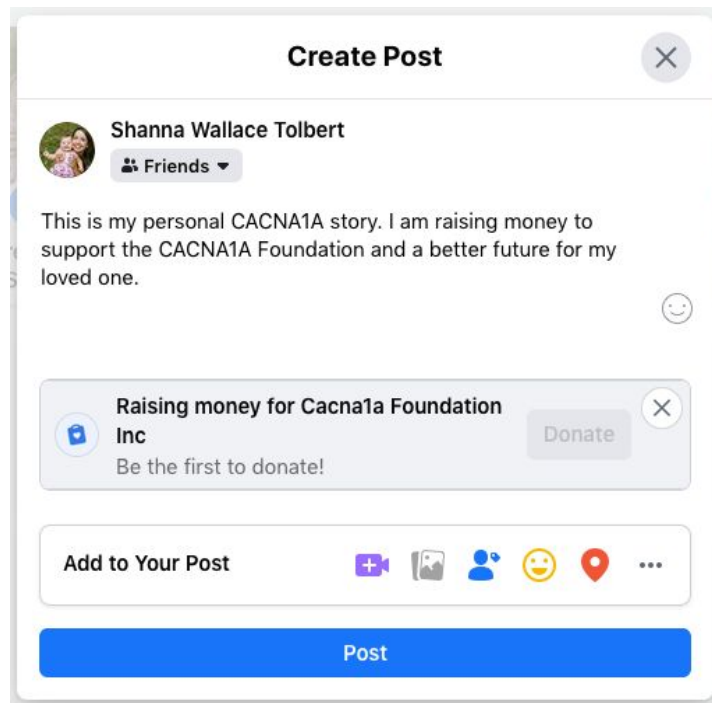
Create Post

Shanna Wallace Tolbert

Friends

This is my personal CACNA1A story. I am raising money to support the CACNA1A Foundation and a better future for my loved one.

Raising money for Cacna1a Foundation Inc

Be the first to donate!

Donate

Add to Your Post

Post